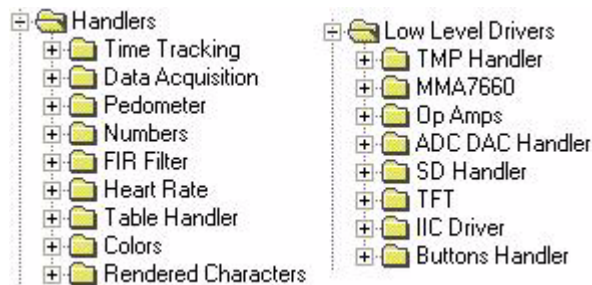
Handlers
Time Tracking
Data Acquisition
Pedometer
Numbers
FIR Filter
Heart Rate
Table Handler
Colors
Rendered Characters

Low Level Drivers
TMP Handler
MMA7660
Op Amps
ADC DAC Handler
SD Handler
TFT
IIC Driver
Buttons Handler